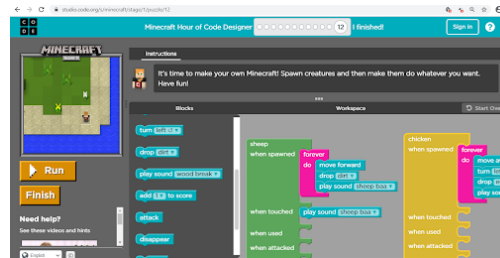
studio.code.org/s/minecraft/stage/1/puzzle/12

C O D E

Minecraft Hour of Code Designer 12 I finished!

Sign in

?

MINECRAFT

Instructions

It's time to make your own Minecraft! Spawn creatures and then make them do whatever you want. Have fun!

Blocks

Workspace

Start Over

turn left

drop dirt

play sound wood break

add 1 to score

attack

disappear

Run

Finish

Need help?

See these videos and hints

English

sheep

when spawned

forever

do

move forward

drop dirt

play sound sheep baa

when touched

play sound sheep baa

when used

when attacked

chicken

when spawned

forever

do

move a

turn

drop

play

when touched

when used

when attacked